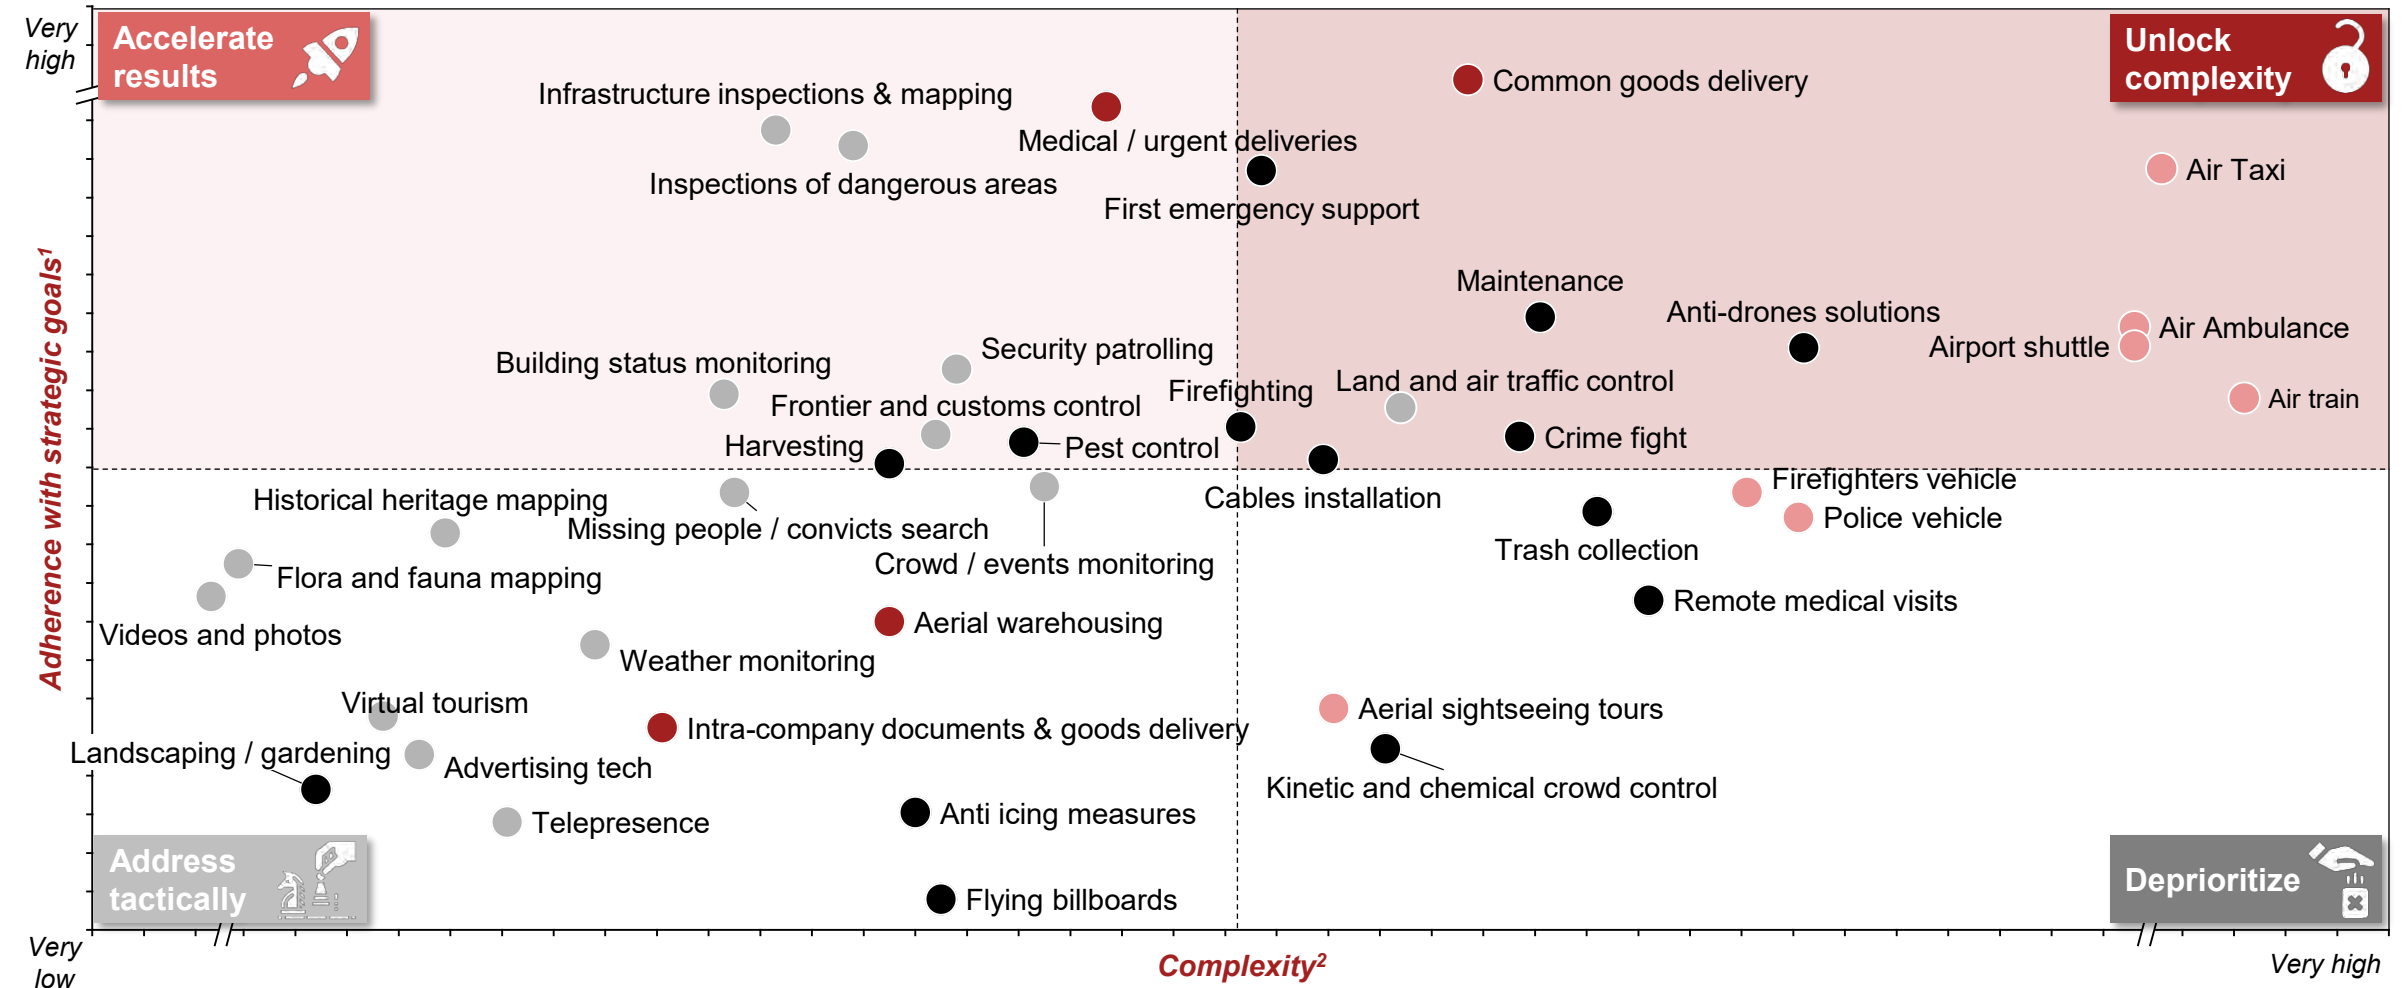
Very high

Accelerate results

Unlock complexity

Infrastructure inspections & mapping

Common goods delivery

Medical / urgent deliveries

Inspections of dangerous areas

First emergency support

Air Taxi

Maintenance

Anti-drones solutions

Air Ambulance

Airport shuttle

Security patrolling

Building status monitoring

Firefighting

Land and air traffic control

Air train

Frontier and customs control

Harvesting

Pest control

Crime fight

Firefighters vehicle

Historical heritage mapping

Cables installation

Police vehicle

Missing people / convicts search

Trash collection

Crowd / events monitoring

Flora and fauna mapping

Remote medical visits

Aerial warehousing

Videos and photos

Weather monitoring

Virtual tourism

Aerial sightseeing tours

Intra-company documents & goods delivery

Landscaping / gardening

Advertising tech

Kinetic and chemical crowd control

Anti icing measures

Telepresence

Address tactically

Deprioritize

Flying billboards

Adherence with strategic goals$^1$

Very low

Complexity$^2$

Very high